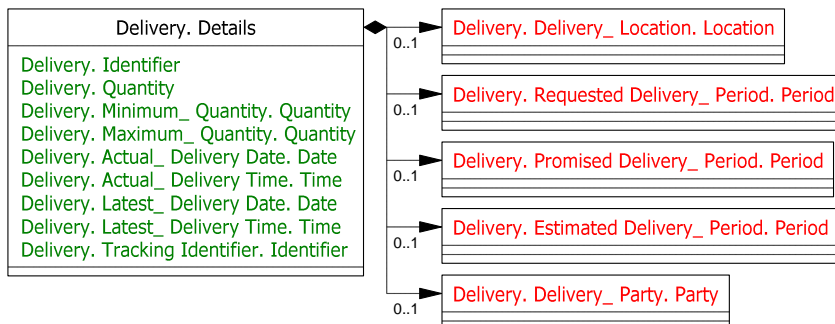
Delivery. Details

Delivery. Identifier
Delivery. Quantity
Delivery. Minimum_ Quantity. Quantity
Delivery. Maximum_ Quantity. Quantity
Delivery. Actual_ Delivery Date. Date
Delivery. Actual_ Delivery Time. Time
Delivery. Latest_ Delivery Date. Date
Delivery. Latest_ Delivery Time. Time
Delivery. Tracking Identifier. Identifier

0..1
Delivery. Delivery_ Location. Location

0..1
Delivery. Requested Delivery_ Period. Period

0..1
Delivery. Promised Delivery_ Period. Period

0..1
Delivery. Estimated Delivery_ Period. Period

0..1
Delivery. Delivery_ Party. Party